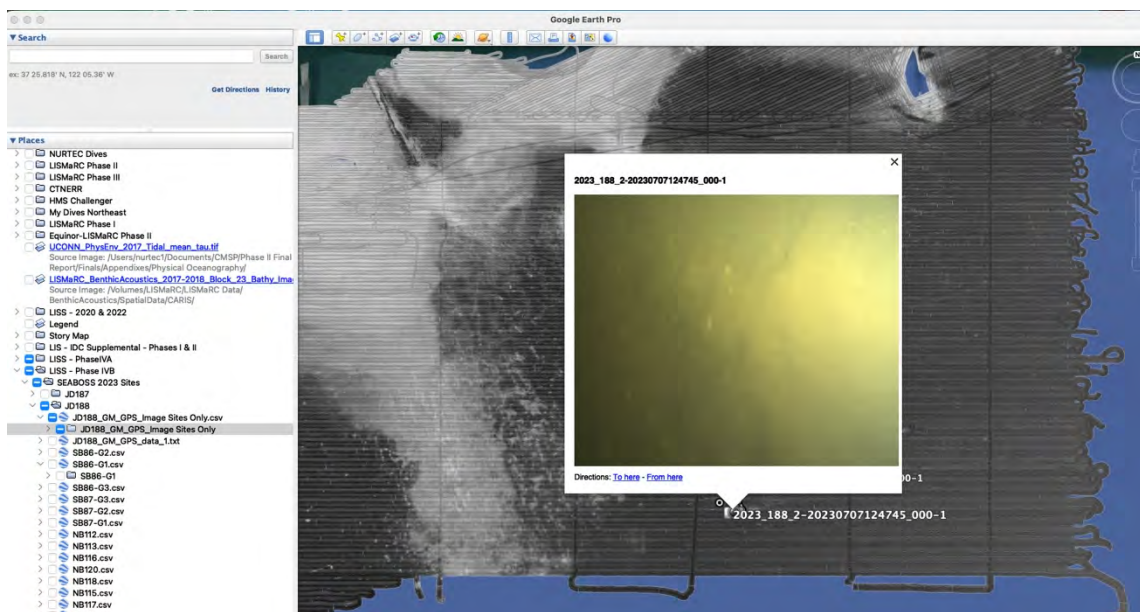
Google Earth Pro

▼Search

Search

ex: 37 25.818' N, 122 05.36' W

Get Directions History

▼Places

NURTEC Dives
LISMaRC Phase II
LISMaRC Phase III
CTNERR
HMS Challenger
My Dives Northeast
LISMaRC Phase I
Equinor-LISMaRC Phase II
UCONN_PhysEnv_2017_Tidal_mean_tau.tif
Source Image: /Users/nurtec1/Documents/CMSP/Phase II Final Report/Finals/Appendixes/Physical Oceanography/
LISMaRC_BenthicAcoustics_2017-2018_Block_23_Bathy_Ima
Source Image: /Volumes/LISMaRC/LISMaRC Data/BenthicAcoustics/SpatialData/CARIS/
LISS - 2020 & 2022
Legend
Story Map
LIS - IDC Supplemental - Phases I & II
LISS - PhaseIVA
LISS - Phase IVB
SEABOSS 2023 Sites
JD187
JD188
JD188_GM_GPS_Image Sites Only.csv
JD188_GM_GPS_Image Sites Only
JD188_GM_GPS_data_1.txt
SB86-G2.csv
SB86-G1.csv
SB86-G1
SB86-G3.csv
SB87-G3.csv
SB87-G2.csv
SB87-G1.csv
NB112.csv
NB113.csv
NB116.csv
NB120.csv
NB118.csv
NB115.csv
NB117.csv

2023_188_2-20230707124745_000-1

Directions: To here - From here

0-1

2023_188_2-20230707124745_000-1